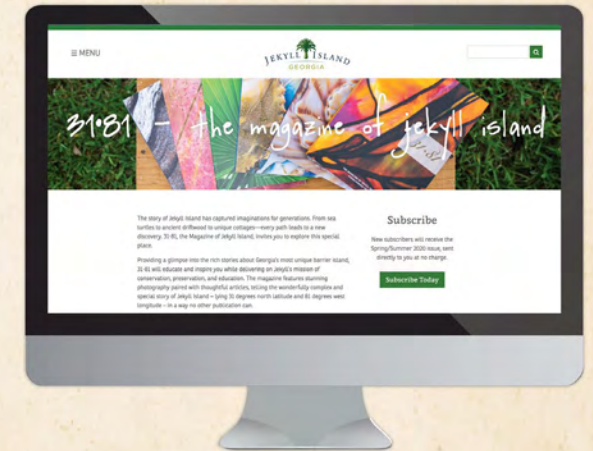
≡ MENU

JEKYLL ISLAND
GEORGIA

31•81 – the magazine of jekyll island

The story of Jekyll Island has captured imaginations for generations. From sea turtles to ancient driftwood to unique cottages—every path leads to a new discovery. 31 81, the Magazine of Jekyll Island, invites you to explore this special place.

Providing a glimpse into the rich stories about Georgia's most unique barrier island, 31 81 will educate and inspire you while delivering on Jekyll's mission of conservation, preservation, and education. The magazine features stunning photography paired with thoughtful articles, telling the wonderfully complex and special story of Jekyll Island – lying 31 degrees north latitude and 81 degrees west longitude – in a way no other publication can.

Subscribe

New subscribers will receive the Spring/Summer 2020 issue, sent directly to you at no charge.

Subscribe Today